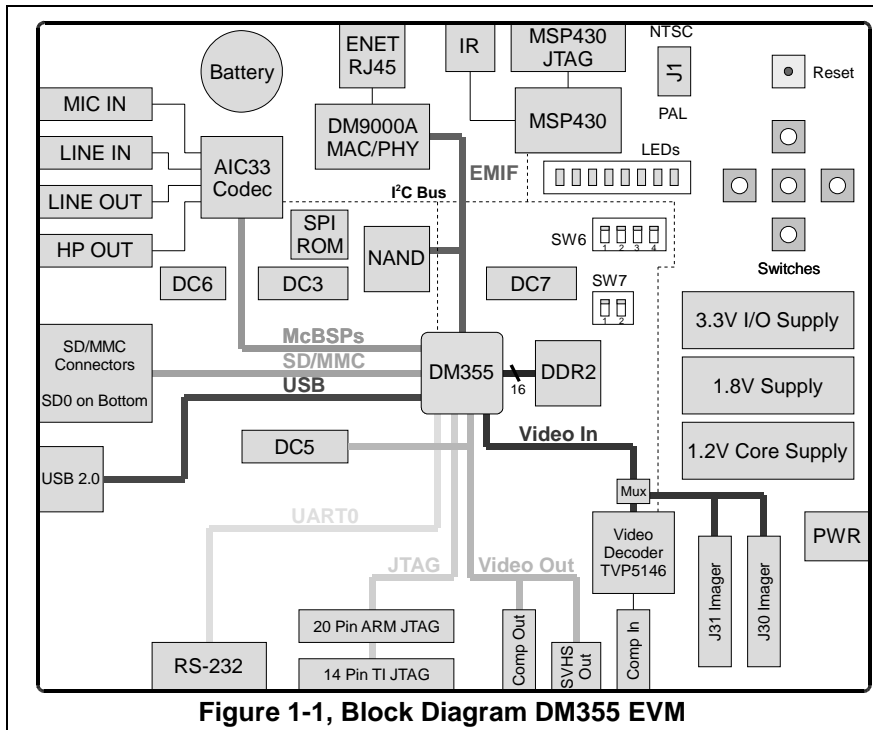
Battery

ENET RJ45

IR

MSP430 JTAG

NTSC

J1

PAL

Reset

MIC IN

LINE IN

LINE OUT

HP OUT

AIC33 Codec

DM9000A MAC/PHY

MSP430

LEDs

EMIF

I$^2$C Bus

SPI ROM

NAND

SW6

1 2 3 4

DC6

DC3

DC7

SW7

1 2

Switches

3.3V I/O Supply

1.8V Supply

1.2V Core Supply

SD/MMC Connectors

SD0 on Bottom

McBSPs

SD/MMC

USB

DM355

16

DDR2

Video In

USB 2.0

DC5

Mux

PWR

UART0

Video Decoder TVP5146

JTAG

Video Out

J31 Imager

J30 Imager

20 Pin ARM JTAG

RS-232

14 Pin TI JTAG

Comp Out

SVHS Out

Comp In

Figure 1-1, Block Diagram DM355 EVM